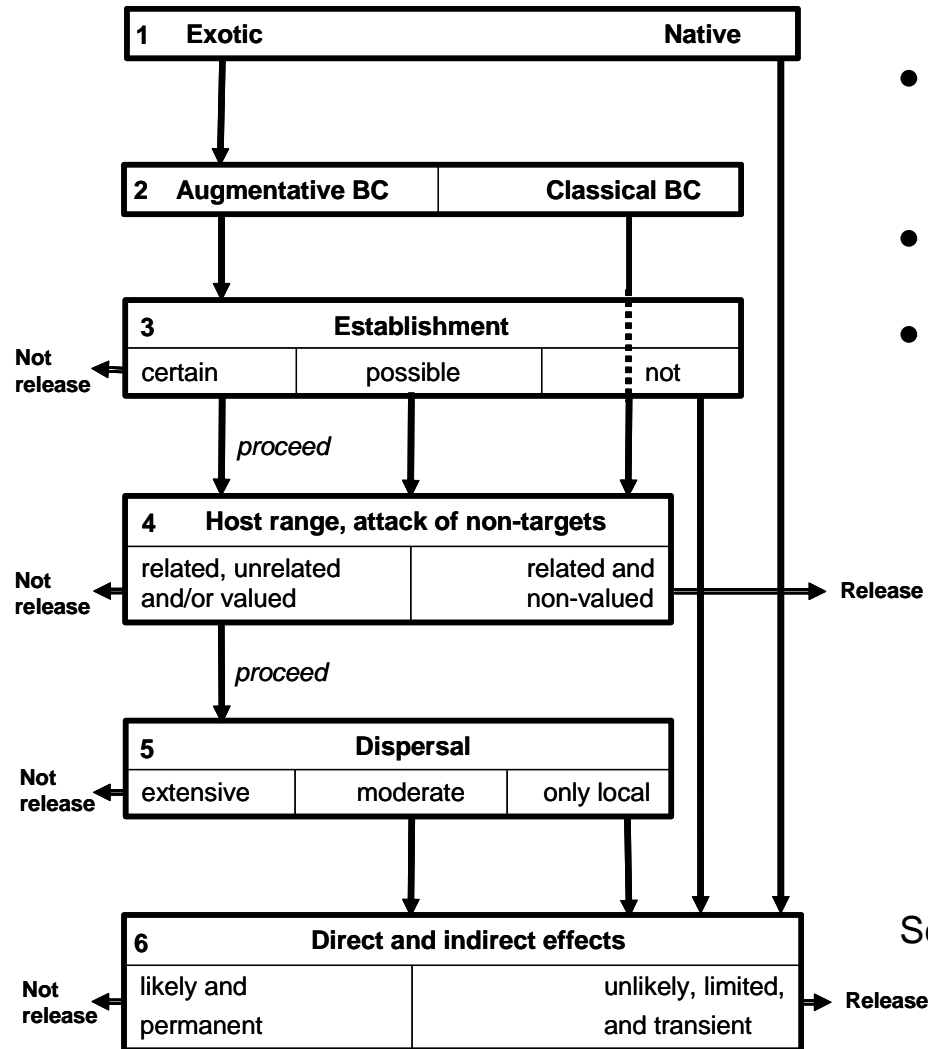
1 Exotic Native

2 Augmentative BC | Classical BC

3 Establishment

Not release

certain | possible | not

proceed

4 Host range, attack of non-targets

Not release

related, unrelated and/or valued | related and non-valued

Release

proceed

5 Dispersal

Not release

extensive | moderate | only local

6 Direct and indirect effects

Not release

likely and permanent | unlikely, limited, and transient

Release

Se